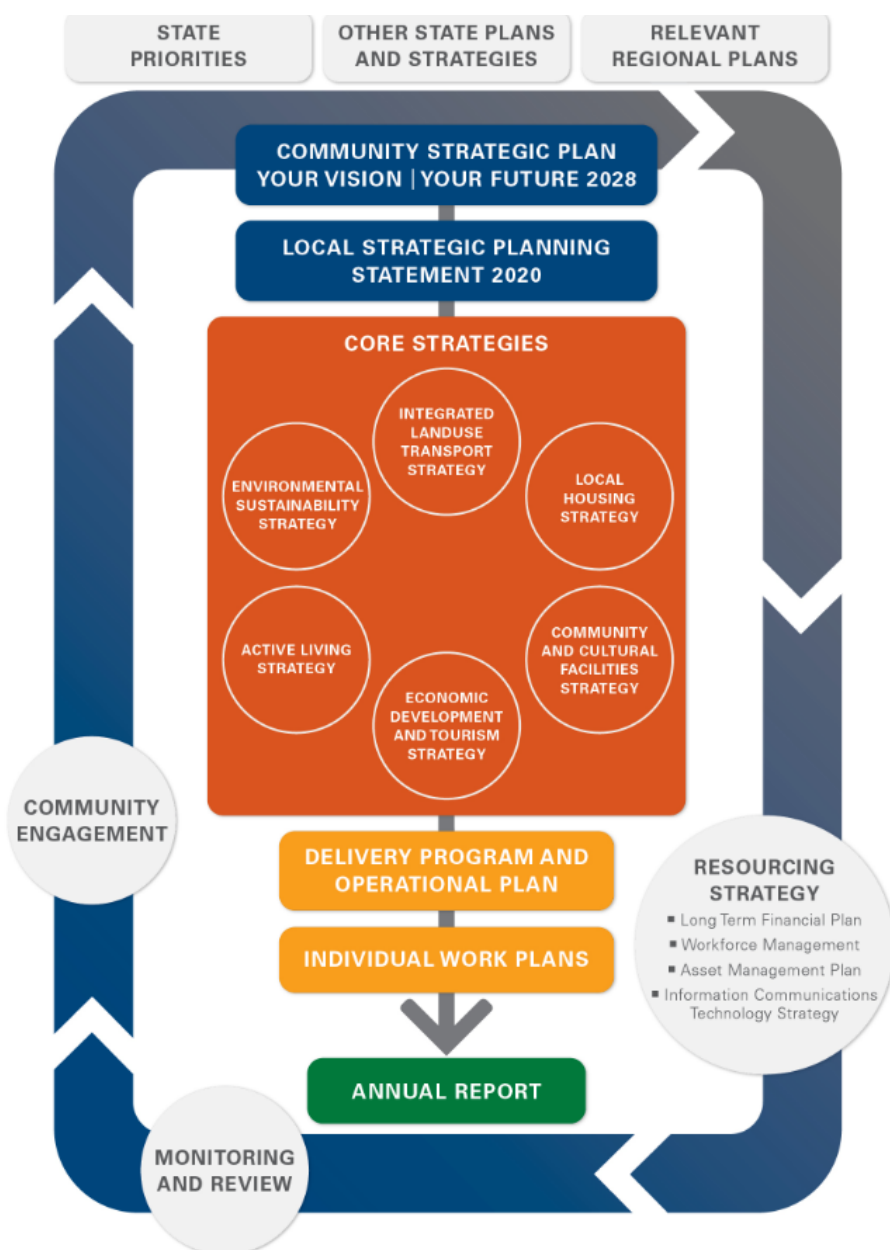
STATE PRIORITIES

OTHER STATE PLANS AND STRATEGIES

RELEVANT REGIONAL PLANS

COMMUNITY STRATEGIC PLAN YOUR VISION | YOUR FUTURE 2028

LOCAL STRATEGIC PLANNING STATEMENT 2020

CORE STRATEGIES

INTEGRATED LANDUSE TRANSPORT STRATEGY

ENVIRONMENTAL SUSTAINABILITY STRATEGY

LOCAL HOUSING STRATEGY

ACTIVE LIVING STRATEGY

COMMUNITY AND CULTURAL FACILITIES STRATEGY

ECONOMIC DEVELOPMENT AND TOURISM STRATEGY

COMMUNITY ENGAGEMENT

DELIVERY PROGRAM AND OPERATIONAL PLAN

INDIVIDUAL WORK PLANS

RESOURCING STRATEGY
▪ Long Term Financial Plan
▪ Workforce Management
▪ Asset Management Plan
▪ Information Communications Technology Strategy

ANNUAL REPORT

MONITORING AND REVIEW